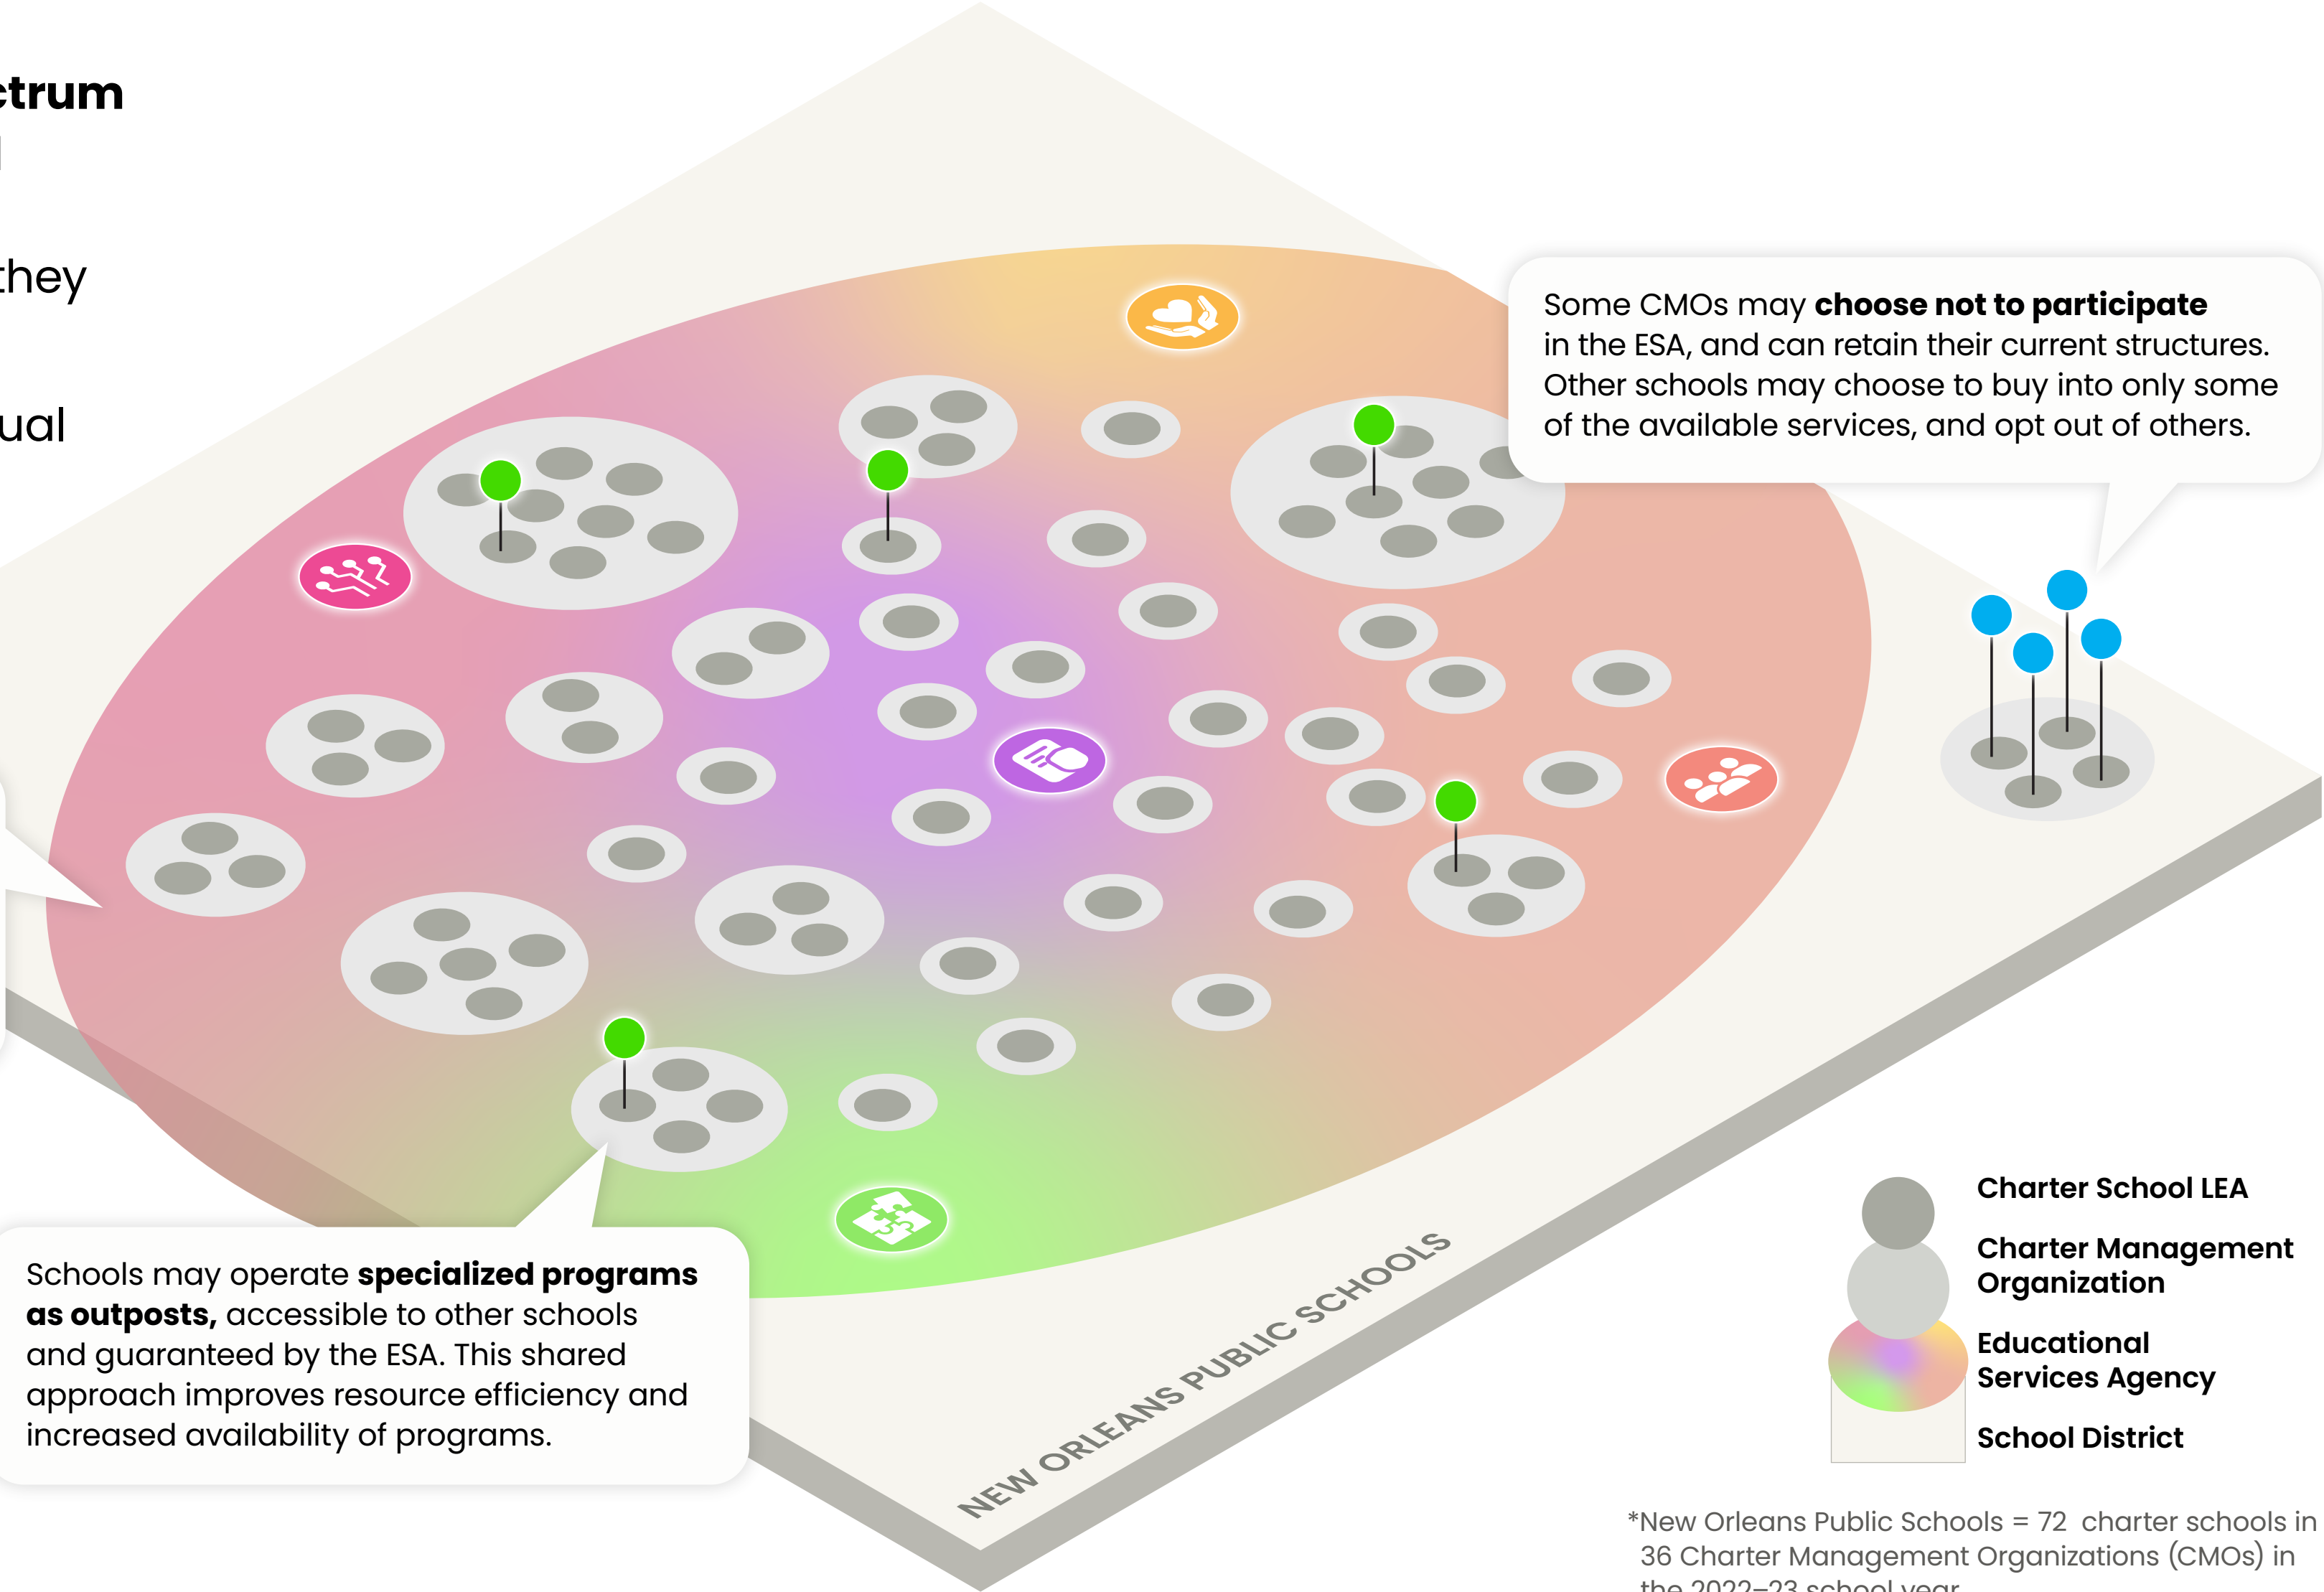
ctrum

they

ual

Some CMOs may **choose not to participate** in the ESA, and can retain their current structures. Other schools may choose to buy into only some of the available services, and opt out of others.

Schools may operate **specialized programs as outposts,** accessible to other schools and guaranteed by the ESA. This shared approach improves resource efficiency and increased availability of programs.

NEW ORLEANS PUBLIC SCHOOLS

Charter School LEA

Charter Management Organization

Educational Services Agency

School District

*New Orleans Public Schools = 72 charter schools in 36 Charter Management Organizations (CMOs) in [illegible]